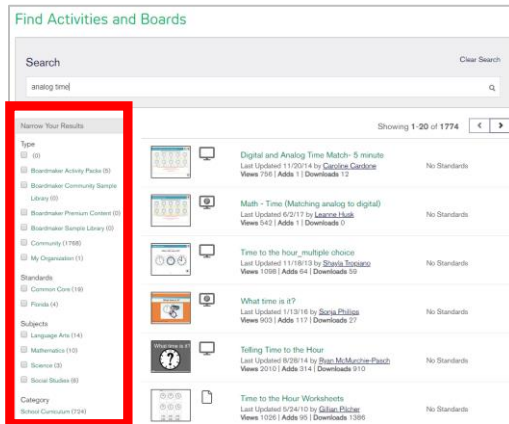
Find Activities and Boards

Search

Clear Search

analog time

Narrow Your Results

Type

(0)

Boardmaker Activity Packs (5)

Boardmaker Community Sample Library (0)

Boardmaker Premium Content (0)

Boardmaker Sample Library (0)

Community (1768)

My Organization (1)

Standards

Common Core (19)

Florida (4)

Subjects

Language Arts (14)

Mathematics (10)

Science (3)

Social Studies (6)

Category

School Curriculum (724)

Showing 1-20 of 1774

Digital and Analog Time Match- 5 minute
Last Updated 11/20/14 by Caroline Cardone
Views 756 | Adds 1 | Downloads 12
No Standards

Math - Time (Matching analog to digital)
Last Updated 6/2/17 by Leanne Husk
Views 542 | Adds 1 | Downloads 0
No Standards

Time to the hour_multiple choice
Last Updated 11/18/13 by Shayla Tropiano
Views 1098 | Adds 64 | Downloads 59
No Standards

What time is it?
Last Updated 1/13/16 by Sonja Phillips
Views 903 | Adds 117 | Downloads 27
No Standards

What time is it?

Telling Time to the Hour
Last Updated 8/28/14 by Rean McMurchie-Pasch
Views 2010 | Adds 314 | Downloads 910
No Standards

Time to the Hour Worksheets
Last Updated 5/24/10 by Gillian Pilcher
Views 1026 | Adds 95 | Downloads 1386
No Standards